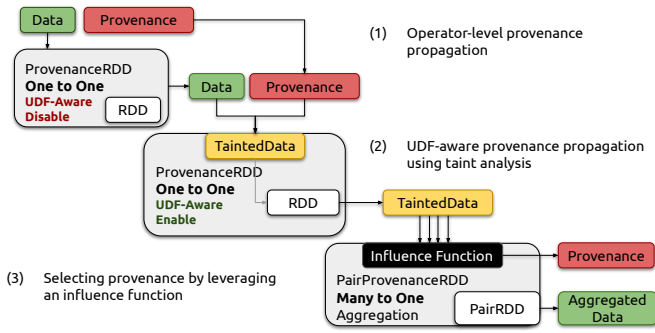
Data

Provenance

ProvenanceRDD
One to One
UDF-Aware
Disable

RDD

Data

Provenance

(1) Operator-level provenance propagation

TaintedData

ProvenanceRDD
One to One
UDF-Aware
Enable

RDD

TaintedData

(2) UDF-aware provenance propagation using taint analysis

(3) Selecting provenance by leveraging an influence function

Influence Function

Provenance

PairProvenanceRDD
Many to One
Aggregation

PairRDD

Aggregated Data